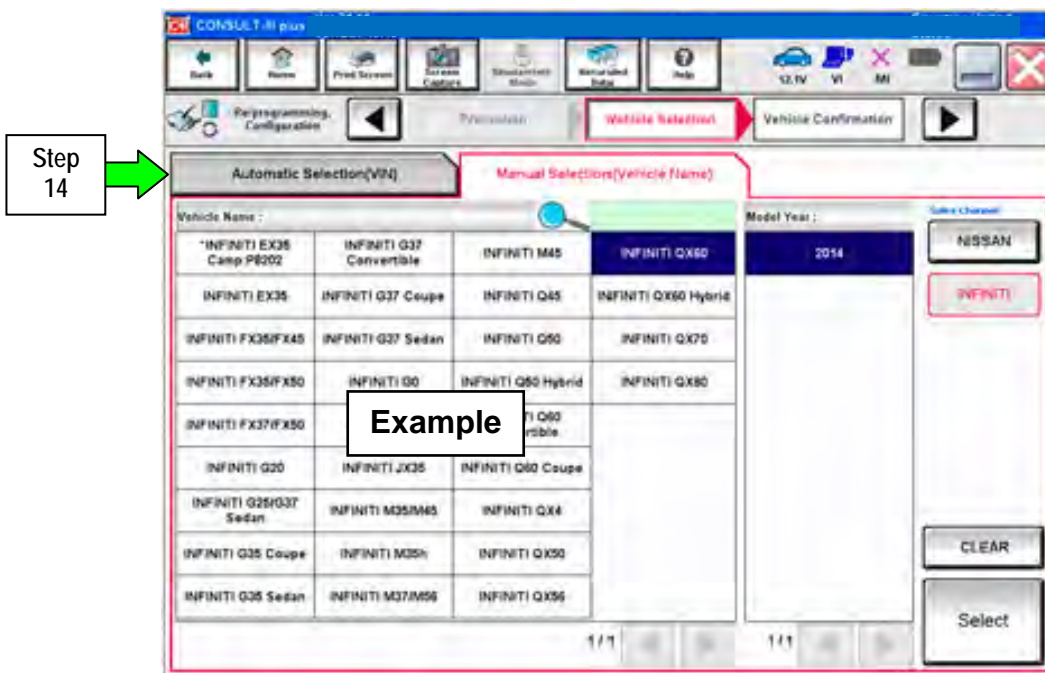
Step 14

CONSULT-III plus

Back | Home | Print Screen | Screen Capture | Measurement Mode | Recorded Data | Help | 12.1V | VI | MI

Reprogramming, Configuration | Precaution | Vehicle Selection | Vehicle Confirmation

Automatic Selection(VIN) | Manual Selection(Vehicle Name)

Vehicle Name :

Model Year :

Sales Channel

| | | | |
|---|---|---|---|
| INFINITI EX35 Camp P8202 | INFINITI G37 Convertible | INFINITI M45 | INFINITI QX60 |
| INFINITI EX35 | INFINITI G37 Coupe | INFINITI Q45 | INFINITI QX60 Hybrid |
| INFINITI FX35/FX45 | INFINITI G37 Sedan | INFINITI Q50 | INFINITI QX70 |
| INFINITI FX35/FX50 | INFINITI Q0 | INFINITI Q50 Hybrid | INFINITI QX80 |
| INFINITI FX37/FX50 | | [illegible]I Q60 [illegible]rtible | |
| INFINITI G20 | INFINITI JX35 | INFINITI Q60 Coupe | |
| INFINITI G25/G37 Sedan | INFINITI M35/M45 | INFINITI QX4 | |
| INFINITI G35 Coupe | INFINITI M35h | INFINITI QX50 | |
| INFINITI G35 Sedan | INFINITI M37/M56 | INFINITI QX56 | |

Example

2014

NISSAN

INFINITI

CLEAR

Select

1/1

1/1